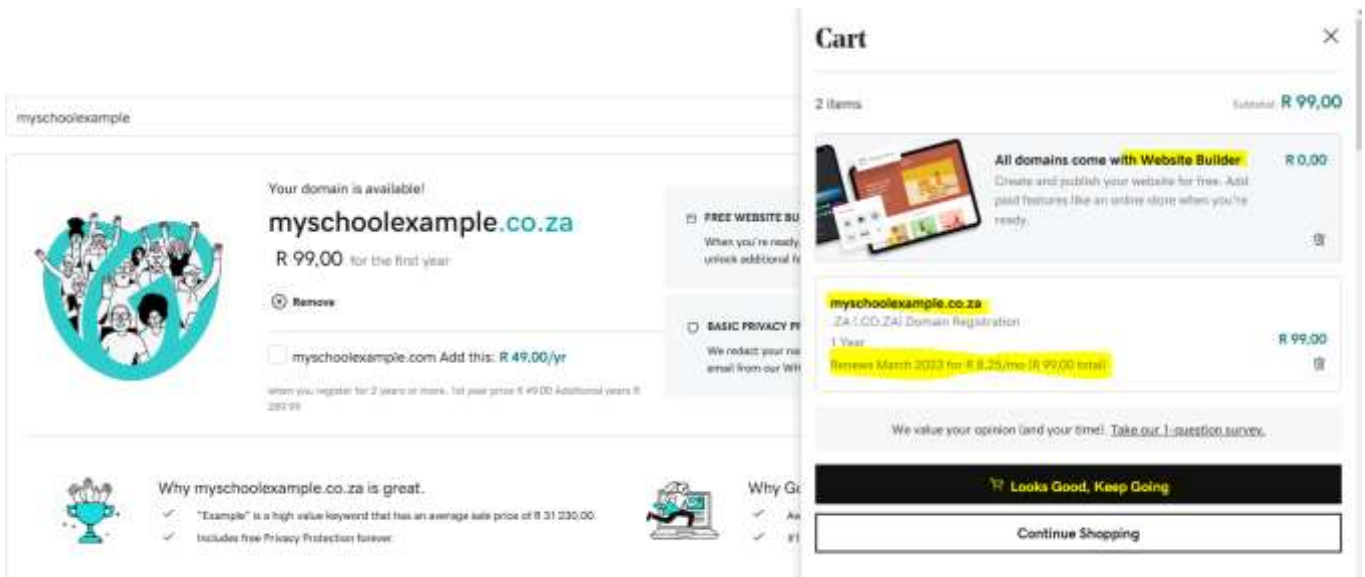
myschoolexample

Your domain is available!

myschoolexample.co.za

R 99,00 for the first year

Remove

myschoolexample.com Add this: R 49,00/yr

when you register for 2 years or more. 1st year price R 49,00 Additional years R 299,99

FREE WEBSITE BU

When you're ready, unlock additional fe

BASIC PRIVACY PR

We redact your na email from our WH

Why myschoolexample.co.za is great.

"Example" is a high value keyword that has an average sale price of R 31 230,00.

Includes free Privacy Protection forever.

Why G

Cart

2 items

Subtotal R 99,00

All domains come with Website Builder

Create and publish your website for free. Add paid features like an online store when you're ready.

R 0,00

myschoolexample.co.za

.ZA (.CO.ZA) Domain Registration

1 Year

Renews March 2023 for R 8,25/mo (R 99,00 total)

R 99,00

We value your opinion (and your time). Take our 1-question survey.

Looks Good, Keep Going

Continue Shopping